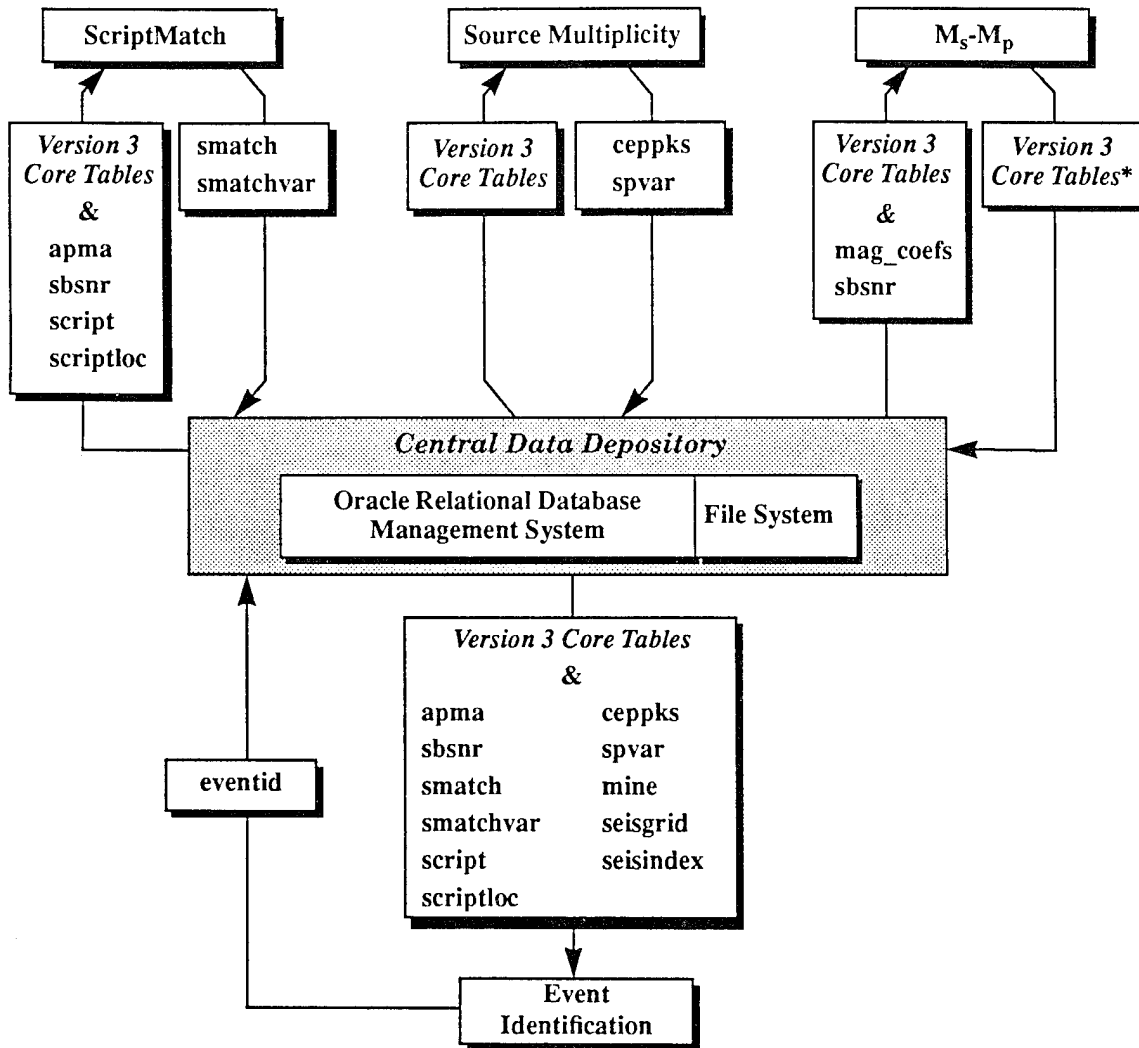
ScriptMatch

Source Multiplicity

$M_s$-$M_p$

Version 3 Core Tables & apma sbsnr script scriptloc

smatch smatchvar

Version 3 Core Tables

ceppks spvar

Version 3 Core Tables & mag_coefs sbsnr

Version 3 Core Tables*

Central Data Depository

Oracle Relational Database Management System

File System

Version 3 Core Tables &

apma
sbsnr
smatch
smatchvar
script
scriptloc

ceppks
spvar
mine
seisgrid
seisindex

eventid

Event Identification